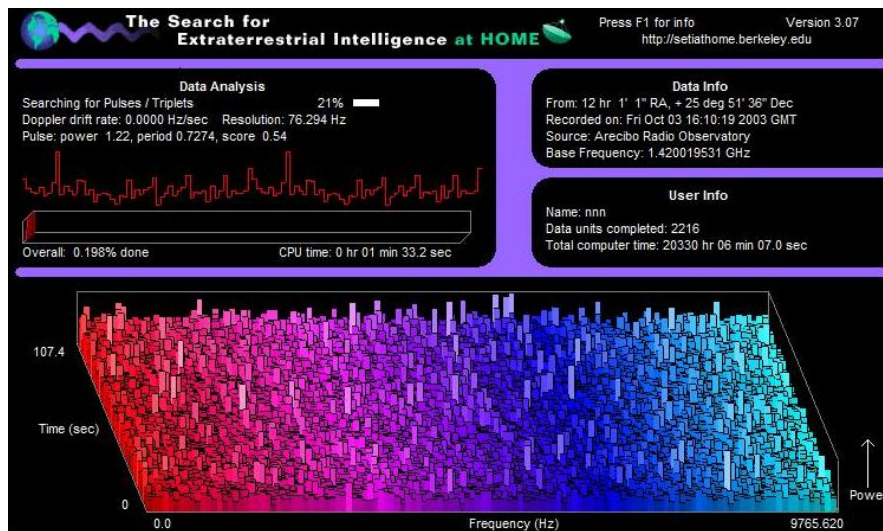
The Search for Extraterrestrial Intelligence at HOME

Press F1 for info
http://setiathome.berkeley.edu

Version 3.07

Data Analysis
Searching for Pulses / Triplets 21%
Doppler drift rate: 0.0000 Hz/sec Resolution: 76.294 Hz
Pulse: power 1.22, period 0.7274, score 0.54

Overall: 0.198% done
CPU time: 0 hr 01 min 33.2 sec

Data Info
From: 12 hr 1' 1" RA, + 25 deg 51' 36" Dec
Recorded on: Fri Oct 03 16:10:19 2003 GMT
Source: Arecibo Radio Observatory
Base Frequency: 1.420019531 GHz

User Info
Name: nnn
Data units completed: 2216
Total computer time: 20330 hr 06 min 07.0 sec

107.4
Time (sec)
0
0.0
Frequency (Hz)
9765.620
Power